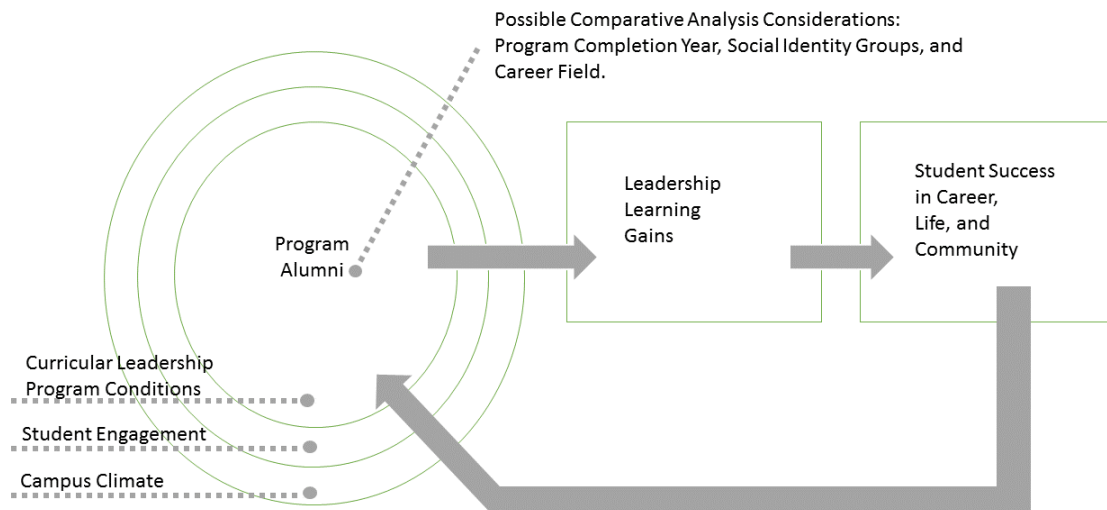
Possible Comparative Analysis Considerations: Program Completion Year, Social Identity Groups, and Career Field.

Program Alumni

Leadership Learning Gains

Student Success in Career, Life, and Community

Curricular Leadership Program Conditions

Student Engagement

Campus Climate